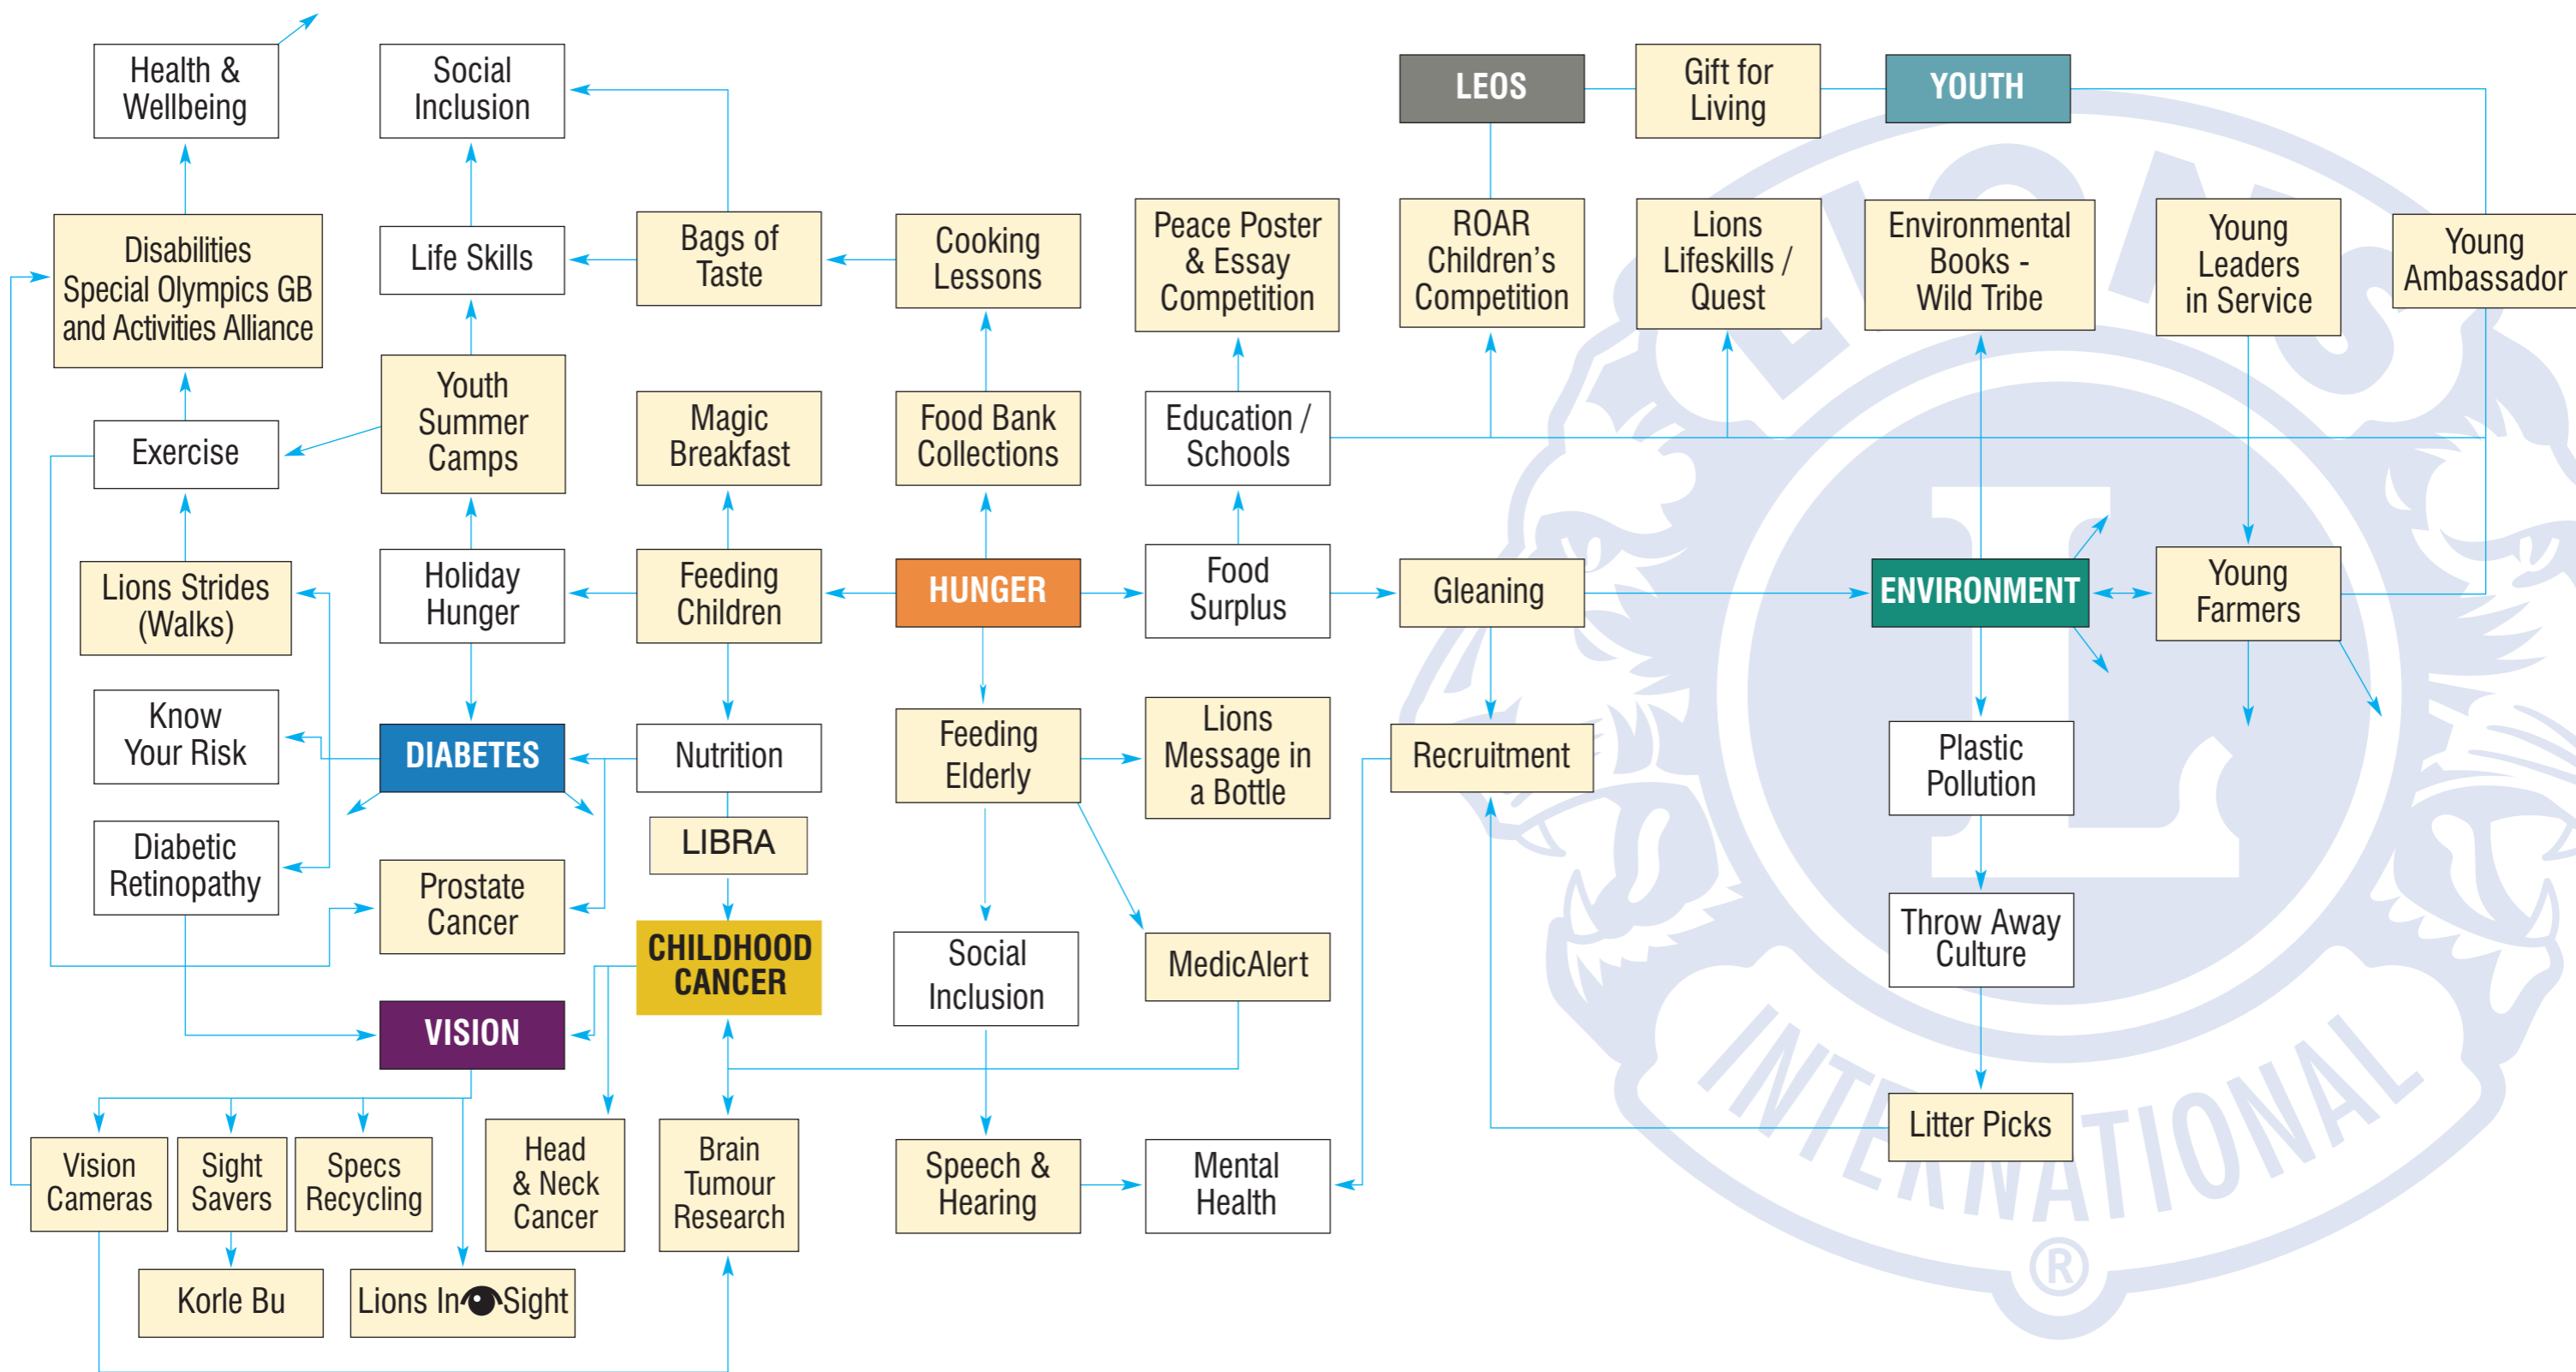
Health & Wellbeing

Social Inclusion

LEOS

Gift for Living

YOUTH

Disabilities Special Olympics GB and Activities Alliance

Life Skills

Bags of Taste

Cooking Lessons

Peace Poster & Essay Competition

ROAR Children's Competition

Lions Lifeskills / Quest

Environmental Books - Wild Tribe

Young Leaders in Service

Young Ambassador

Exercise

Youth Summer Camps

Magic Breakfast

Food Bank Collections

Education / Schools

Lions Strides (Walks)

Holiday Hunger

Feeding Children

HUNGER

Food Surplus

Gleaning

ENVIRONMENT

Young Farmers

Know Your Risk

DIABETES

Nutrition

Feeding Elderly

Lions Message in a Bottle

Recruitment

Plastic Pollution

LIBRA

Diabetic Retinopathy

Prostate Cancer

CHILDHOOD CANCER

Social Inclusion

MedicAlert

Throw Away Culture

VISION

Vision Cameras

Sight Savers

Specs Recycling

Head & Neck Cancer

Brain Tumour Research

Speech & Hearing

Mental Health

Litter Picks

Korle Bu

Lions In Sight

INTERNATIONAL
®